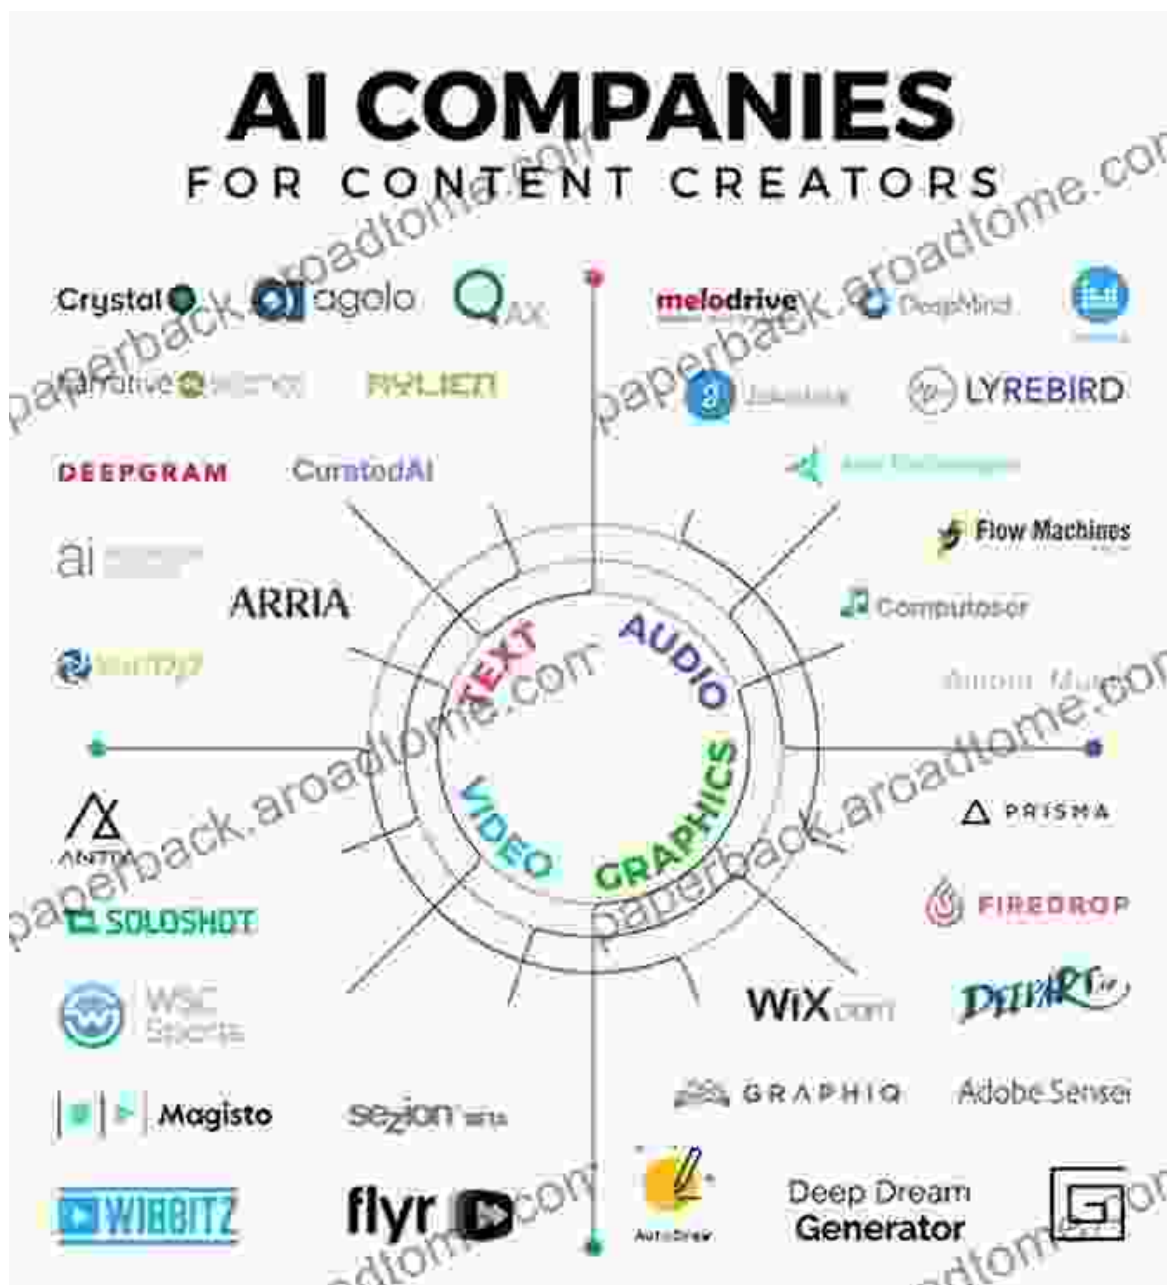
AI COMPANIES
FOR CONTENT CREATORS

Crystal
agolo
QAX
Narrative Science
SYLLEN
DEEPGRAM
CuratedAI
ai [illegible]
ARRIA
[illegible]

melodrive
DeepMind
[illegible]
Jukedeck
LYREBIRD
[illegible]
Flow Machines
Computoser
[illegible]

TEXT
AUDIO
VIDEO
GRAPHICS

ANTIX
SOLOSHOT
WSC Sports
Magisto
sezion beta
WIBBITZ
flyr

PRISMA
FIREDROP
Wix.com
DeepArt.io
GRAPHIQ
Adobe Sensei
AutoDraw
Deep Dream Generator

paperback.aroadtome.com